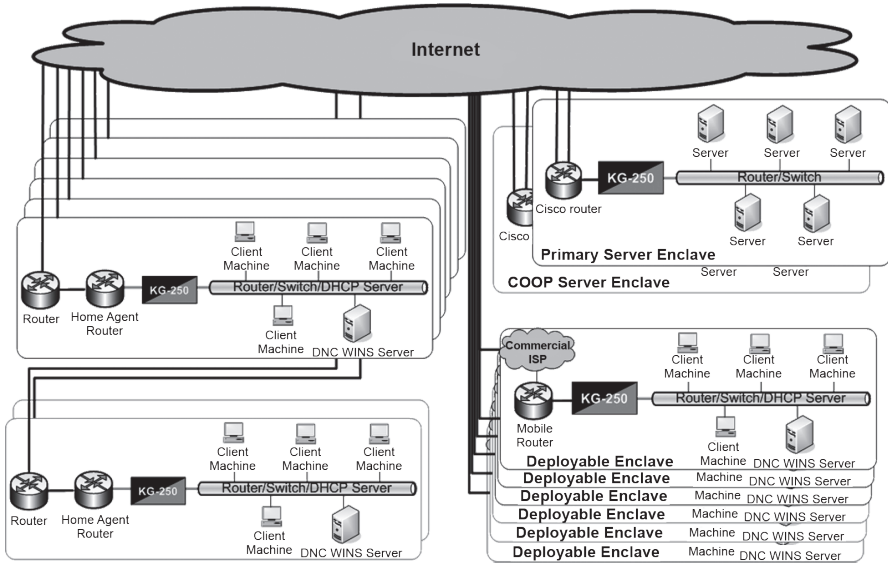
Internet

Server
Server
Server
KG-250
Router/Switch
Cisco router
Server
Server
Cisco
Primary Server Enclave
Server
Server
COOP Server Enclave

Client Machine
Client Machine
Client Machine
KG-250
Router/Switch/DHCP Server
Router
Home Agent Router
Client Machine
DNC WINS Server

Commercial ISP
Client Machine
Client Machine
Client Machine
KG-250
Router/Switch/DHCP Server
Mobile Router
Client Machine
DNC WINS Server
Deployable Enclave
Deployable Enclave
Machine
DNC WINS Server
Deployable Enclave
Machine
DNC WINS Server
Deployable Enclave
Machine
DNC WINS Server
Deployable Enclave
Machine
DNC WINS Server
Deployable Enclave
Machine
DNC WINS Server

Client Machine
Client Machine
Client Machine
KG-250
Router/Switch/DHCP Server
Router
Home Agent Router
Client Machine
DNC WINS Server